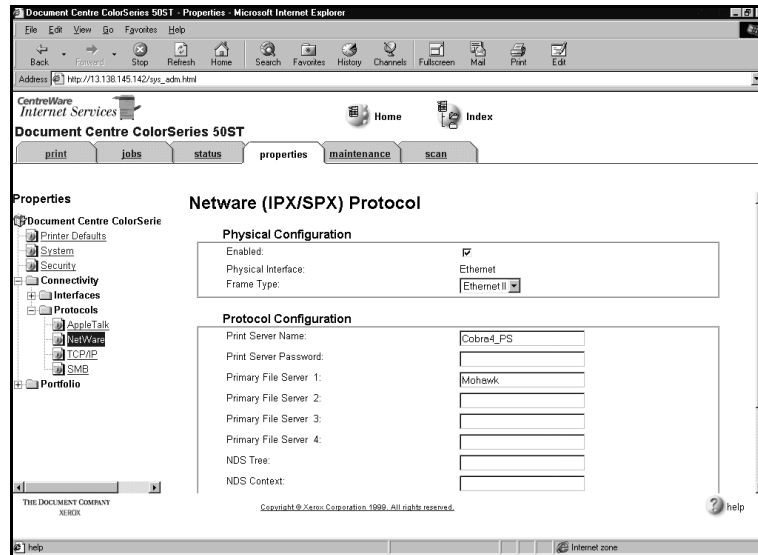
Document Centre ColorSeries 50ST - Properties - Microsoft Internet Explorer

File Edit View Go Favorites Help

Back Forward Stop Refresh Home Search Favorites History Channels Fullscreen Mail Print Edit

Address http://13.138.145.142/sys_adm.html

CentreWare Internet Services

Home Index

Document Centre ColorSeries 50ST

print jobs status properties maintenance scan

Properties

Document Centre ColorSerie
Printer Defaults
System
Security
Connectivity
Interfaces
Protocols
AppleTalk
NetWare
TCP/IP
SMB
Portfolio

Netware (IPX/SPX) Protocol

Physical Configuration

| Enabled: | ☑ |
|---|---|
| Physical Interface: | Ethernet |
| Frame Type: | Ethernet II |

Protocol Configuration

| Print Server Name: | Cobra4_PS |
|---|---|
| Print Server Password: | |
| Primary File Server 1: | Mohawk |
| Primary File Server 2: | |
| Primary File Server 3: | |
| Primary File Server 4: | |
| NDS Tree: | |
| NDS Context: | |

THE DOCUMENT COMPANY XEROX

Copyright © Xerox Corporation 1999. All rights reserved.

help

help

Internet zone